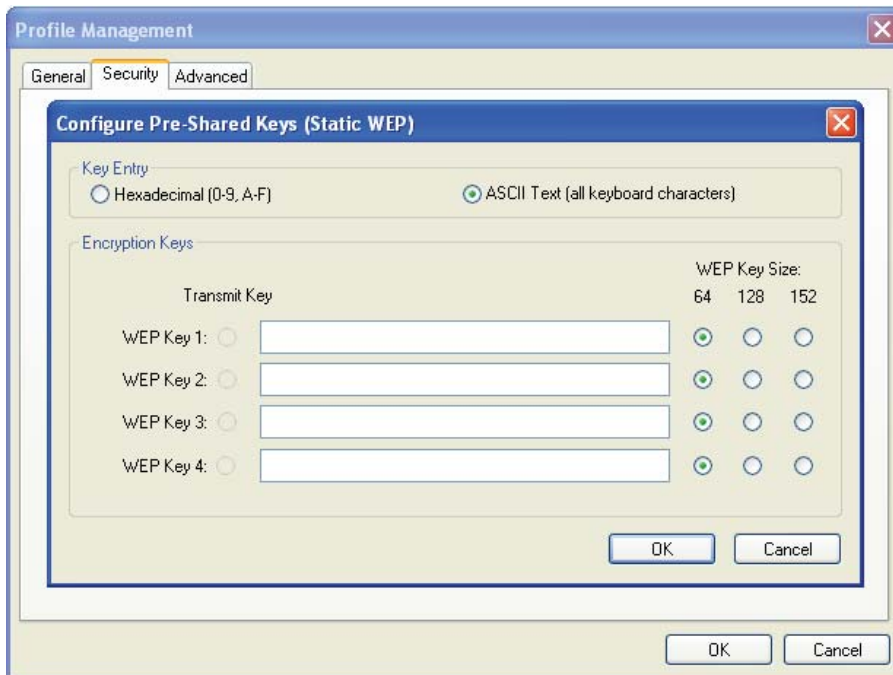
Profile Management

General Security Advanced

Configure Pre-Shared Keys (Static WEP)

Key Entry

Hexadecimal (0-9, A-F)

ASCII Text (all keyboard characters)

Encryption Keys

WEP Key Size:

Transmit Key

64 128 152

WEP Key 1:

WEP Key 2:

WEP Key 3:

WEP Key 4:

OK Cancel

OK Cancel